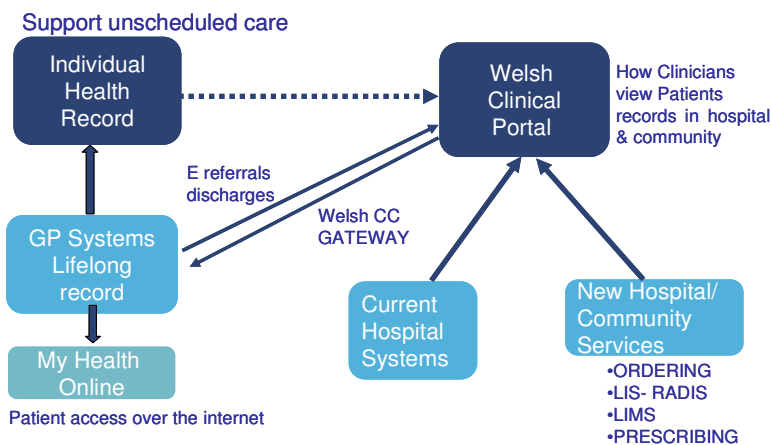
Support unscheduled care

Individual Health Record

Welsh Clinical Portal

How Clinicians view Patients records in hospital & community

E referrals discharges

Welsh CC GATEWAY

GP Systems Lifelong record

Current Hospital Systems

New Hospital/ Community Services
•ORDERING
•LIS- RADIS
•LIMS
•PRESCRIBING

My Health Online

Patient access over the internet